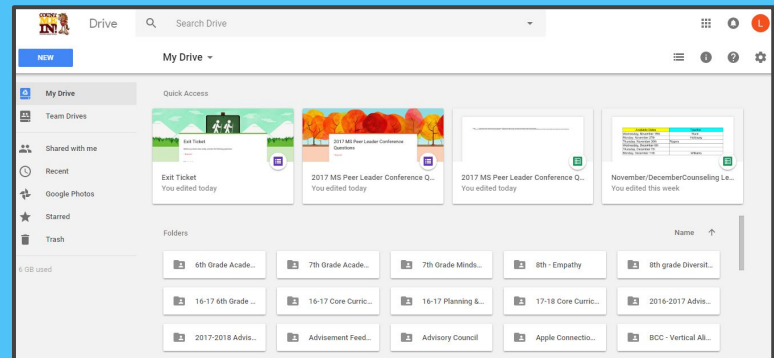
COUNT IN

Drive

Search Drive

L

NEW

My Drive

My Drive

Team Drives

Shared with me

Recent

Google Photos

Starred

Trash

6 GB used

Quick Access

Exit Ticket

Exit Ticket
You edited today

2017 MS Peer Leader Conference Questions

2017 MS Peer Leader Conference Q...
You edited today

2017 MS Peer Leader Conference Q...
You edited today

November/DecemberCounseling Le...
You edited this week

Folders

Name

6th Grade Acade...

7th Grade Acade...

7th Grade Minds...

8th - Empathy

8th grade Diversit...

16-17 6th Grade ...

16-17 Core Curric...

16-17 Planning &...

17-18 Core Curric...

2016-2017 Advis...

2017-2018 Advis...

Advisement Feed...

Advisory Council

Apple Connectio...

BCC - Vertical Ali...